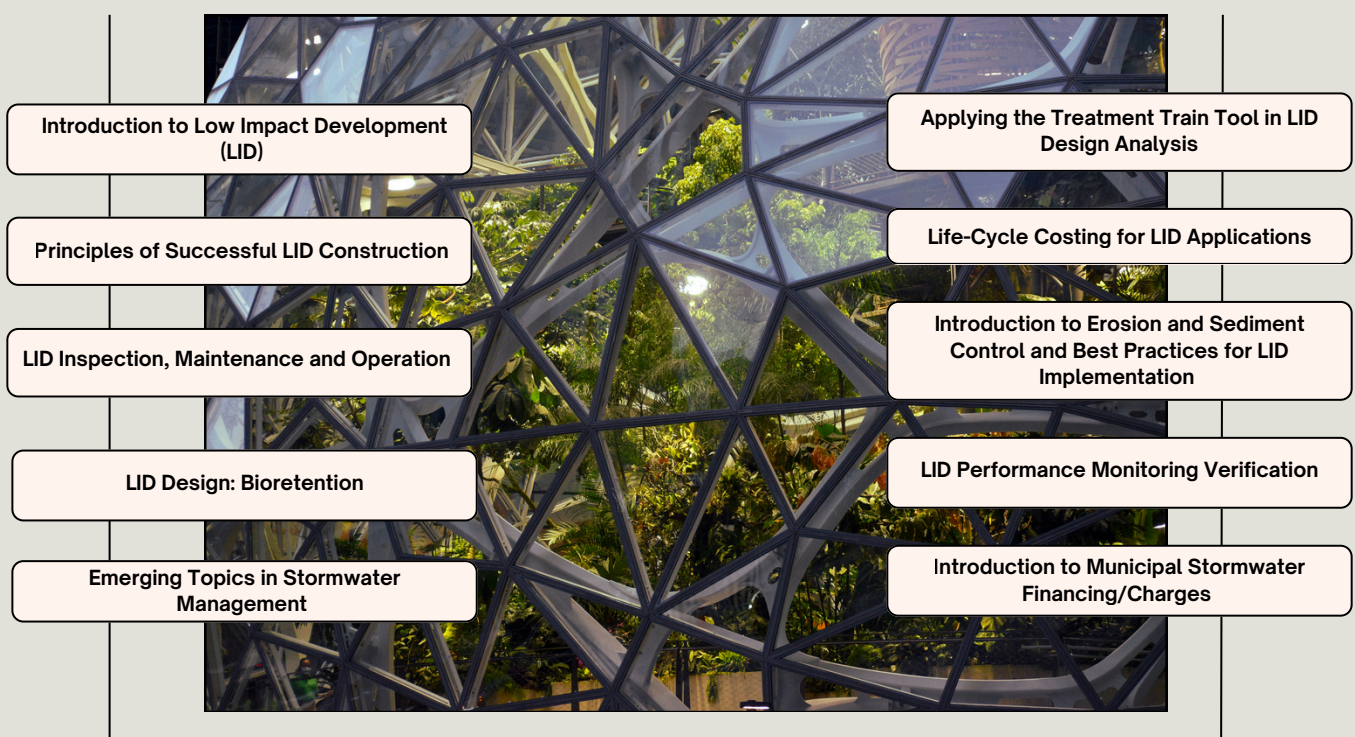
Introduction to Low Impact Development (LID)

Principles of Successful LID Construction

LID Inspection, Maintenance and Operation

LID Design: Bioretention

Emerging Topics in Stormwater Management

Applying the Treatment Train Tool in LID Design Analysis

Life-Cycle Costing for LID Applications

Introduction to Erosion and Sediment Control and Best Practices for LID Implementation

LID Performance Monitoring Verification

Introduction to Municipal Stormwater Financing/Charges